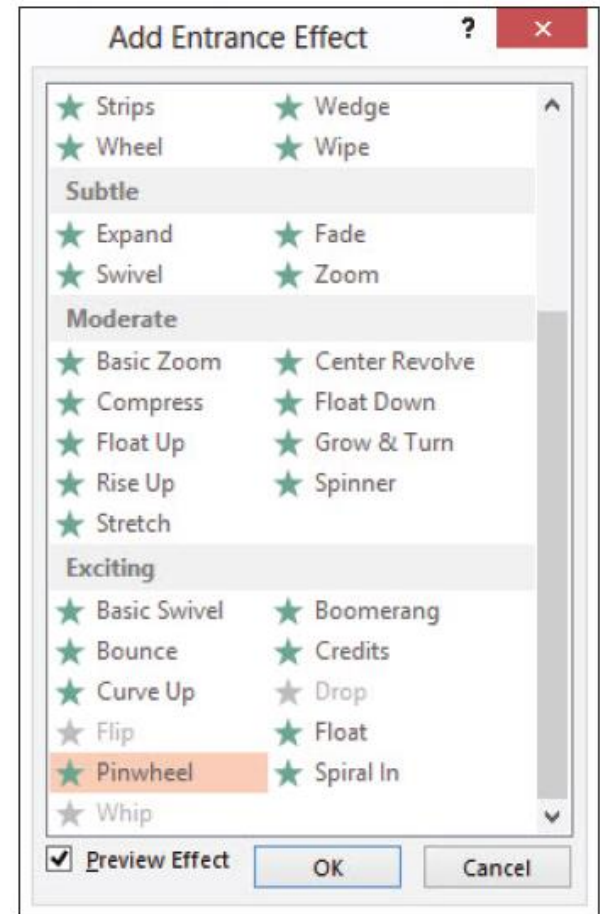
Add Entrance Effect

?

×

Strips
Wedge
Wheel
Wipe

Subtle

Expand
Fade
Swivel
Zoom

Moderate

Basic Zoom
Center Revolve
Compress
Float Down
Float Up
Grow & Turn
Rise Up
Spinner
Stretch

Exciting

Basic Swivel
Boomerang
Bounce
Credits
Curve Up
Drop
Flip
Float
Pinwheel
Spiral In
Whip

☑ Preview Effect

OK

Cancel